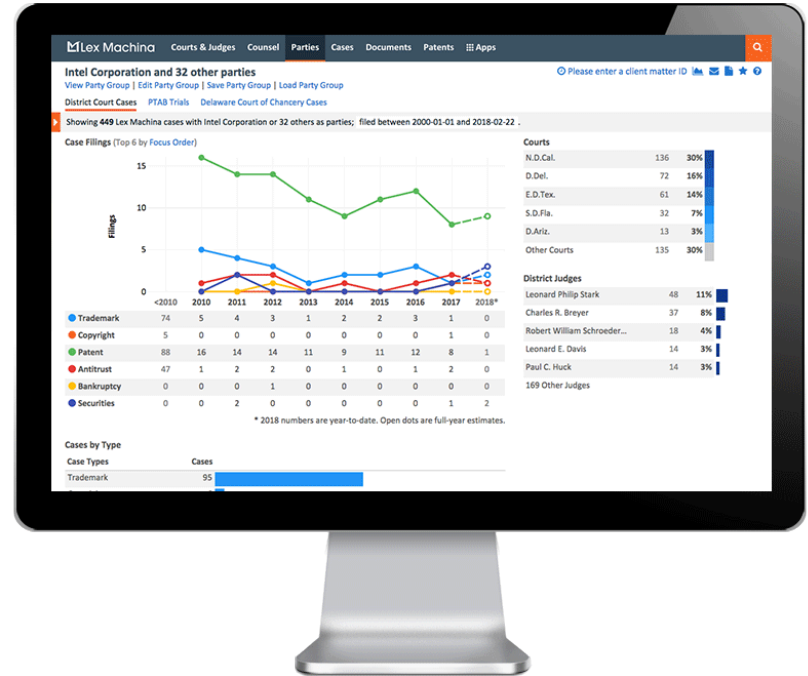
Lex Machina Courts & Judges Counsel Parties Cases Documents Patents Apps

Intel Corporation and 32 other parties

View Party Group | Edit Party Group | Save Party Group | Load Party Group

Please enter a client matter ID

District Court Cases PTAB Trials Delaware Court of Chancery Cases

Showing **449** Lex Machina cases with Intel Corporation or 32 others as parties; filed between 2000-01-01 and 2018-02-22 .

Case Filings (Top 6 by Focus Order)

Filings

15
10
5
0

| | <2010 | 2010 | 2011 | 2012 | 2013 | 2014 | 2015 | 2016 | 2017 | 2018* |
|---|---|---|---|---|---|---|---|---|---|---|
| Trademark | 74 | 5 | 4 | 3 | 1 | 2 | 2 | 3 | 1 | 0 |
| Copyright | 5 | 0 | 0 | 0 | 0 | 0 | 0 | 0 | 1 | 0 |
| Patent | 88 | 16 | 14 | 14 | 11 | 9 | 11 | 12 | 8 | 1 |
| Antitrust | 47 | 1 | 2 | 2 | 0 | 1 | 0 | 1 | 2 | 0 |
| Bankruptcy | 0 | 0 | 0 | 1 | 0 | 0 | 0 | 0 | 0 | 0 |
| Securities | 0 | 0 | 2 | 0 | 0 | 0 | 0 | 0 | 1 | 2 |

* 2018 numbers are year-to-date. Open dots are full-year estimates.

Courts

| | | |
|---|---|---|
| N.D.Cal. | 136 | 30% |
| D.Del. | 72 | 16% |
| E.D.Tex. | 61 | 14% |
| S.D.Fla. | 32 | 7% |
| D.Ariz. | 13 | 3% |
| Other Courts | 135 | 30% |

District Judges

| | | |
|---|---|---|
| Leonard Philip Stark | 48 | 11% |
| Charles R. Breyer | 37 | 8% |
| Robert William Schroeder... | 18 | 4% |
| Leonard E. Davis | 14 | 3% |
| Paul C. Huck | 14 | 3% |
| 169 Other Judges | | |

Cases by Type

| Case Types | Cases |
|---|---|
| Trademark | 95 |